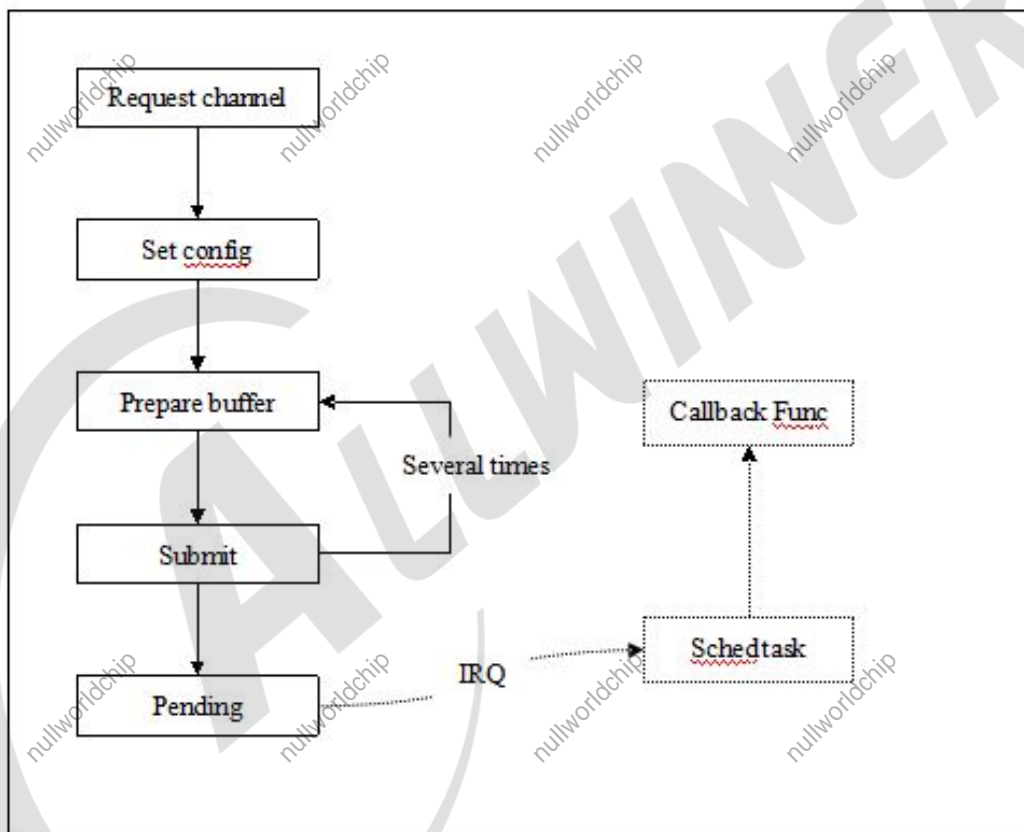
Request channel

Set config

Prepare buffer

Several times

Submit

Pending

IRQ

Schedtask

Callback Func

nullworldchip nullworldchip nullworldchip nullworldchip nullworldchip nullworldchip nullworldchip nullworldchip

ALLWINER